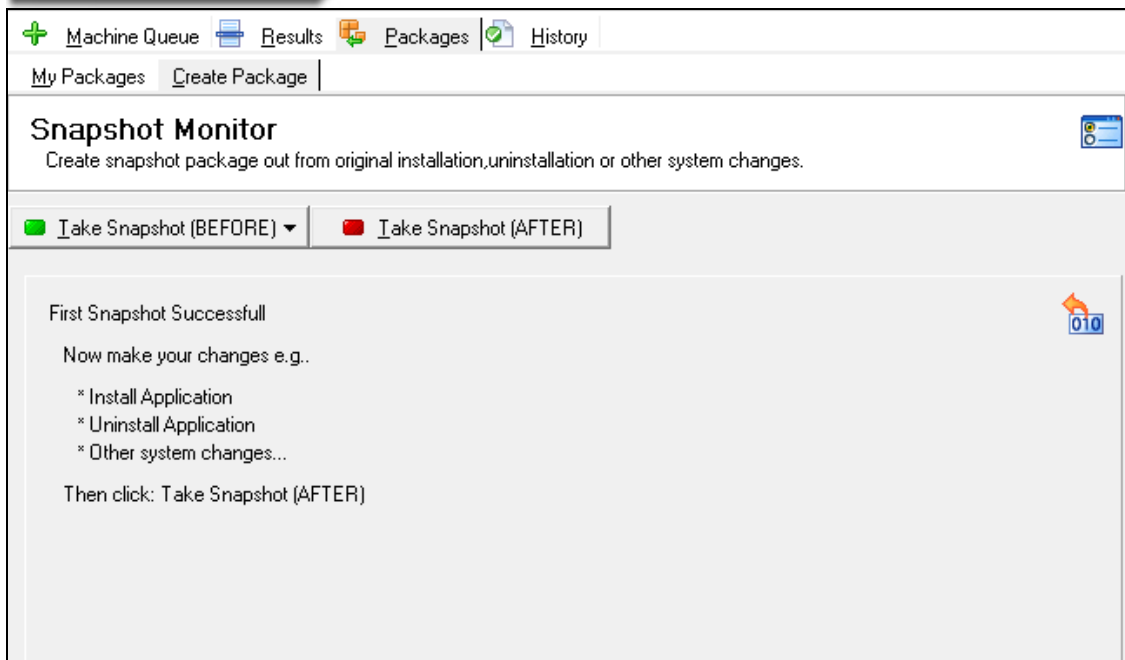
Machine Queue Results Packages History

My Packages Create Package

Snapshot Monitor

Create snapshot package out from original installation,uninstallation or other system changes.

Take Snapshot (BEFORE) ▾ Take Snapshot (AFTER)

First Snapshot Successfull

010

Now make your changes e.g..

* Install Application
* Uninstall Application
* Other system changes...

Then click: Take Snapshot (AFTER)